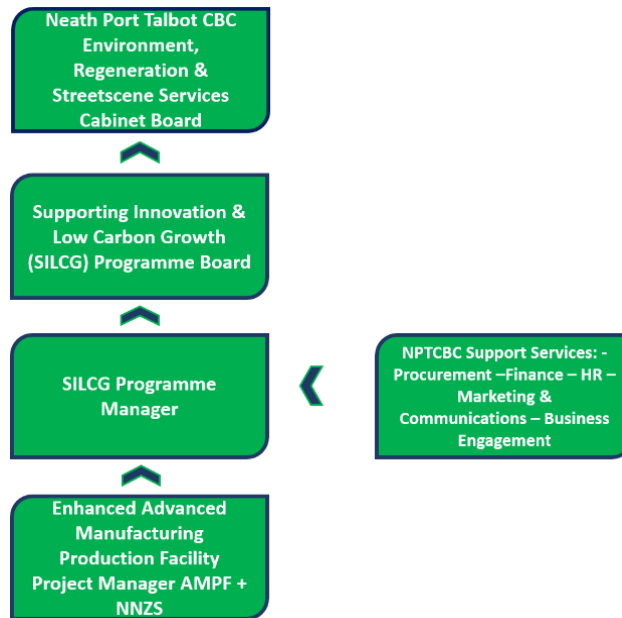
Neath Port Talbot CBC Environment, Regeneration & Streetscene Services Cabinet Board

Supporting Innovation & Low Carbon Growth (SILCG) Programme Board

SILCG Programme Manager

NPTCBC Support Services: - Procurement –Finance – HR – Marketing & Communications – Business Engagement

Enhanced Advanced Manufacturing Production Facility Project Manager AMPF + NNZS